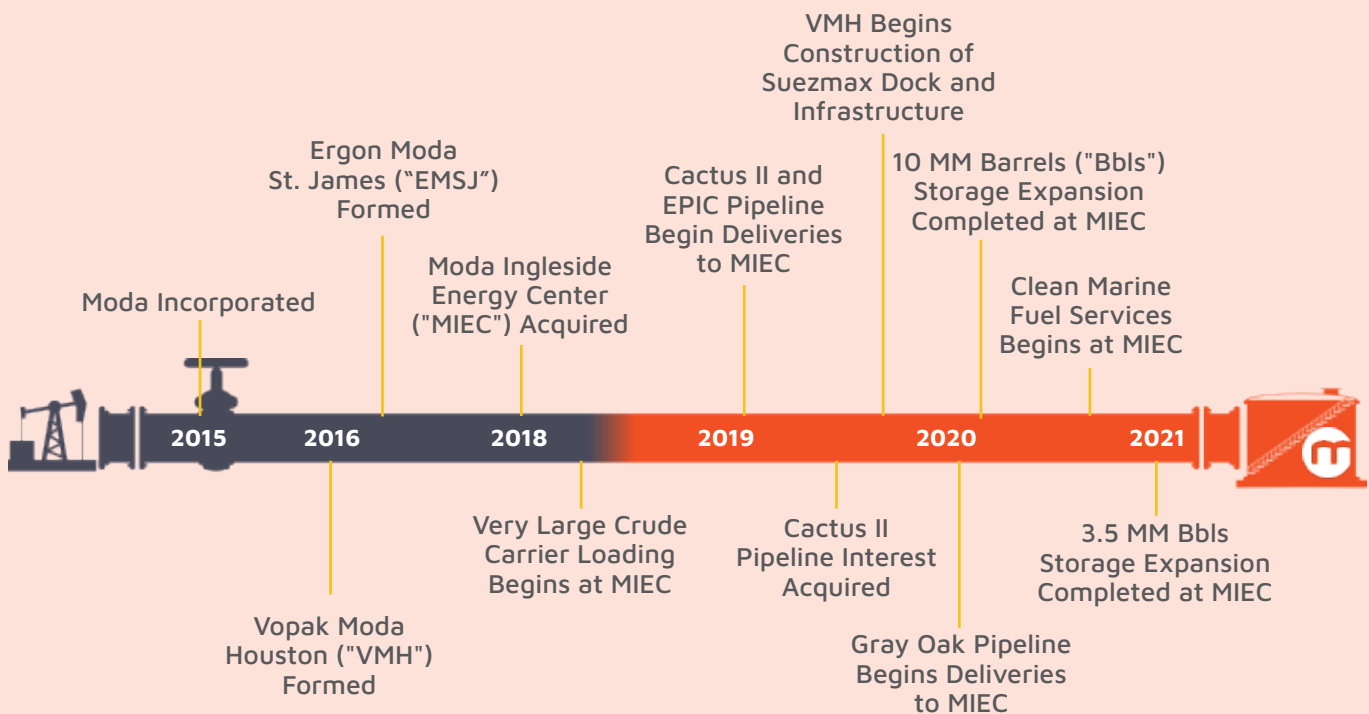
VMH Begins Construction of Suezmax Dock and Infrastructure

Ergon Moda St. James (“EMSJ”) Formed

Cactus II and EPIC Pipeline Begin Deliveries to MIEC

10 MM Barrels ("Bbls") Storage Expansion Completed at MIEC

Moda Ingleside Energy Center ("MIEC") Acquired

Clean Marine Fuel Services Begins at MIEC

Moda Incorporated

2015

2016

2018

2019

2020

2021

Very Large Crude Carrier Loading Begins at MIEC

Cactus II Pipeline Interest Acquired

3.5 MM Bbls Storage Expansion Completed at MIEC

Vopak Moda Houston ("VMH") Formed

Gray Oak Pipeline Begins Deliveries to MIEC